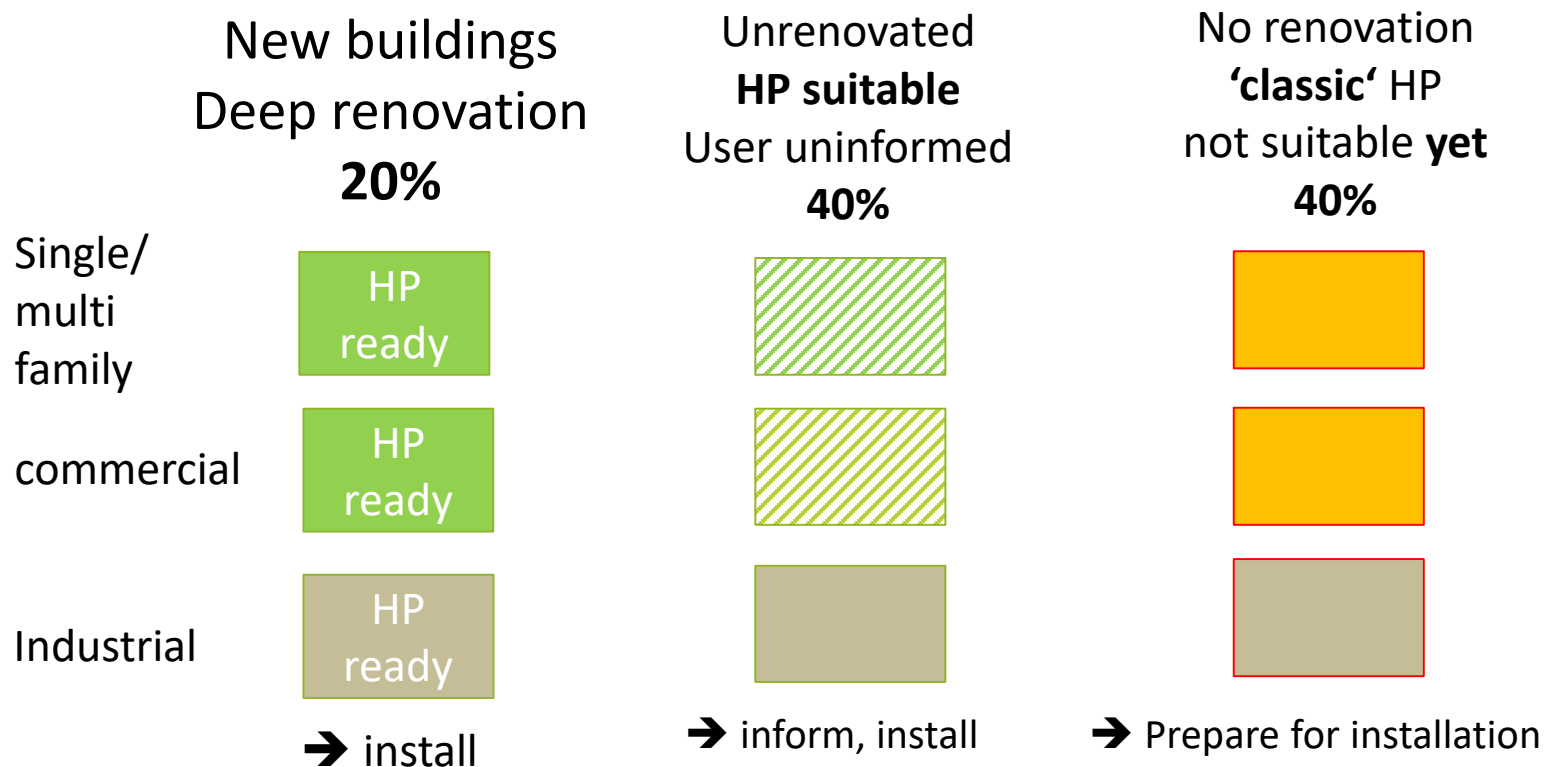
New buildings
Deep renovation
**20%**

Unrenovated
**HP suitable**
User uninformed
**40%**

No renovation
**'classic'** HP
not suitable **yet**
**40%**

Single/ multi family

HP ready

commercial

HP ready

Industrial

HP ready

➔ install

➔ inform, install

➔ Prepare for installation